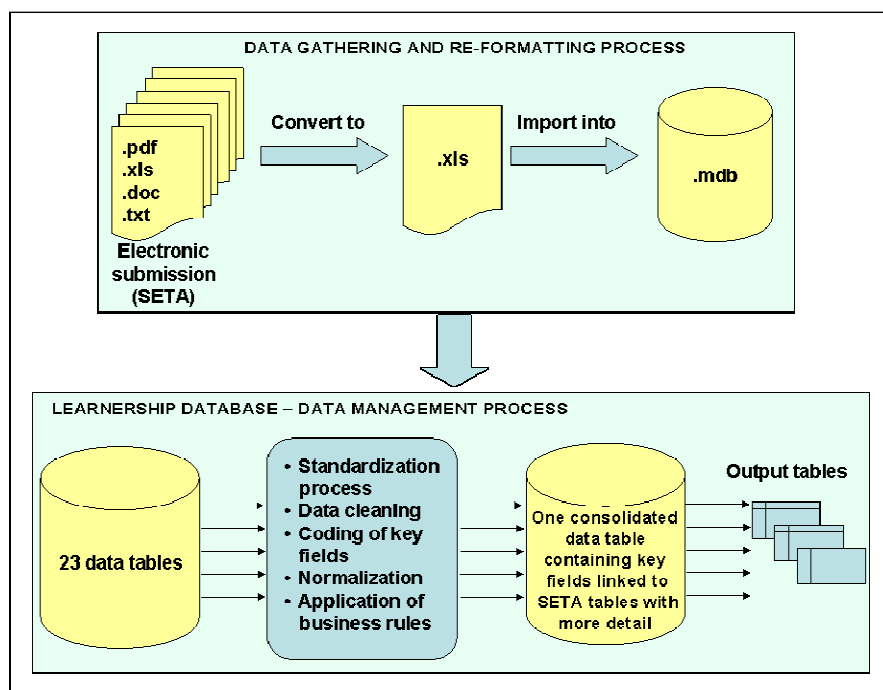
DATA GATHERING AND RE-FORMATTING PROCESS

.pdf
.xls
.doc
.txt

Electronic submission (SETA)

Convert to

.xls

Import into

.mdb

LEARNERSHIP DATABASE – DATA MANAGEMENT PROCESS

23 data tables

• Standardization process
• Data cleaning
• Coding of key fields
• Normalization
• Application of business rules

One consolidated data table containing key fields linked to SETA tables with more detail

Output tables